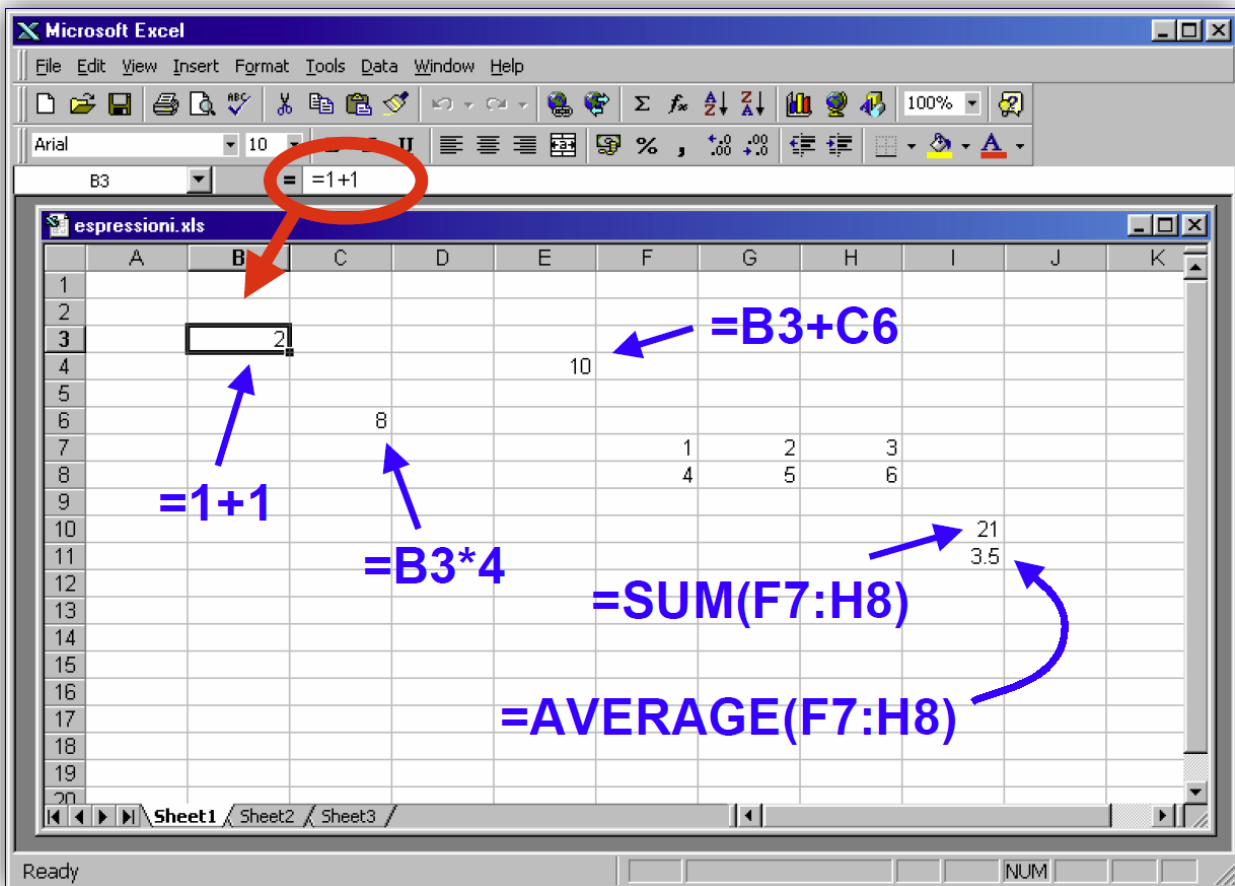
Microsoft Excel

File Edit View Insert Format Tools Data Window Help

100%

Arial 10

B3 = =1+1

espressioni.xls

| | A | B | C | D | E | F | G | H | I | J | K |
|---|---|---|---|---|---|---|---|---|---|---|---|
| 1 | | | | | | | | | | | |
| 2 | | | | | | | | | | | |
| 3 | | 2 | | | | | | | | | |
| 4 | | | | | 10 | | | | | | |
| 5 | | | | | | | | | | | |
| 6 | | | 8 | | | | | | | | |
| 7 | | | | | | 1 | 2 | 3 | | | |
| 8 | | | | | | 4 | 5 | 6 | | | |
| 9 | | | | | | | | | | | |
| 10 | | | | | | | | | 21 | | |
| 11 | | | | | | | | | 3.5 | | |
| 12 | | | | | | | | | | | |
| 13 | | | | | | | | | | | |
| 14 | | | | | | | | | | | |
| 15 | | | | | | | | | | | |
| 16 | | | | | | | | | | | |
| 17 | | | | | | | | | | | |
| 18 | | | | | | | | | | | |
| 19 | | | | | | | | | | | |
| 20 | | | | | | | | | | | |

=B3+C6

=1+1

=B3*4

=SUM(F7:H8)

=AVERAGE(F7:H8)

Sheet1 Sheet2 Sheet3

Ready NUM